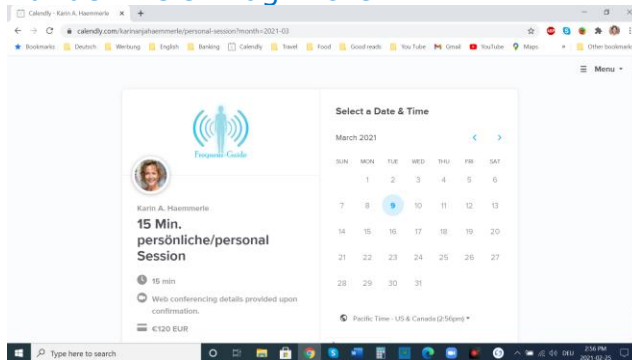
Calendly - Karin A. Haemmerle ×  +

calendly.com/karinanjahaemmerle/personal-session?month=2021-03

Bookmarks  Deutsch  Werbung  English  Banking  Calendly  Travel  Food  Good reads  You Tube  Gmail  YouTube  Maps  Other bookmarks

Menu

Frequenz-Guide

Karin A. Haemmerle

15 Min. persönliche/personal Session

15 min

Web conferencing details provided upon confirmation.

€120 EUR

Select a Date & Time

March 2021

| SUN | MON | TUE | WED | THU | FRI | SAT |
|---|---|---|---|---|---|---|
| | 1 | 2 | 3 | 4 | 5 | 6 |
| 7 | 8 | 9 | 10 | 11 | 12 | 13 |
| 14 | 15 | 16 | 17 | 18 | 19 | 20 |
| 21 | 22 | 23 | 24 | 25 | 26 | 27 |
| 28 | 29 | 30 | 31 | | | |

Pacific Time - US & Canada (2:56pm)

Type here to search

DEU 2:56 PM 2021-02-25